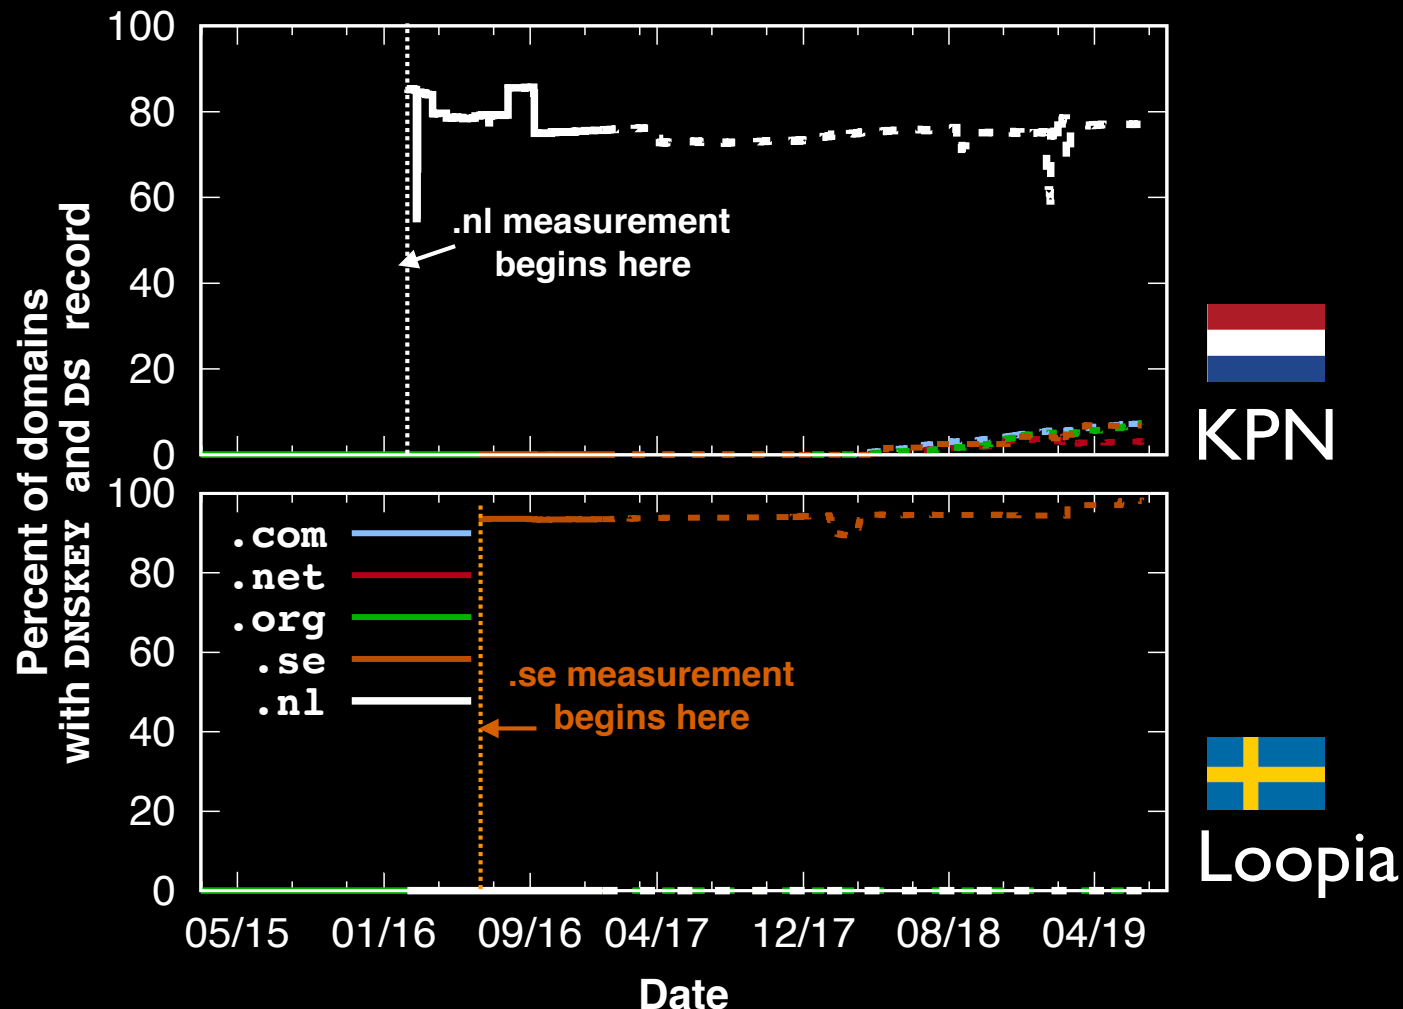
Percent of domains with DNSKEY and DS record

100
80
60
40
20
0

.nl measurement begins here

KPN

100
80
60
40
20
0

.com
.net
.org
.se
.nl

.se measurement begins here

Loopia

05/15 01/16 09/16 04/17 12/17 08/18 04/19

Date